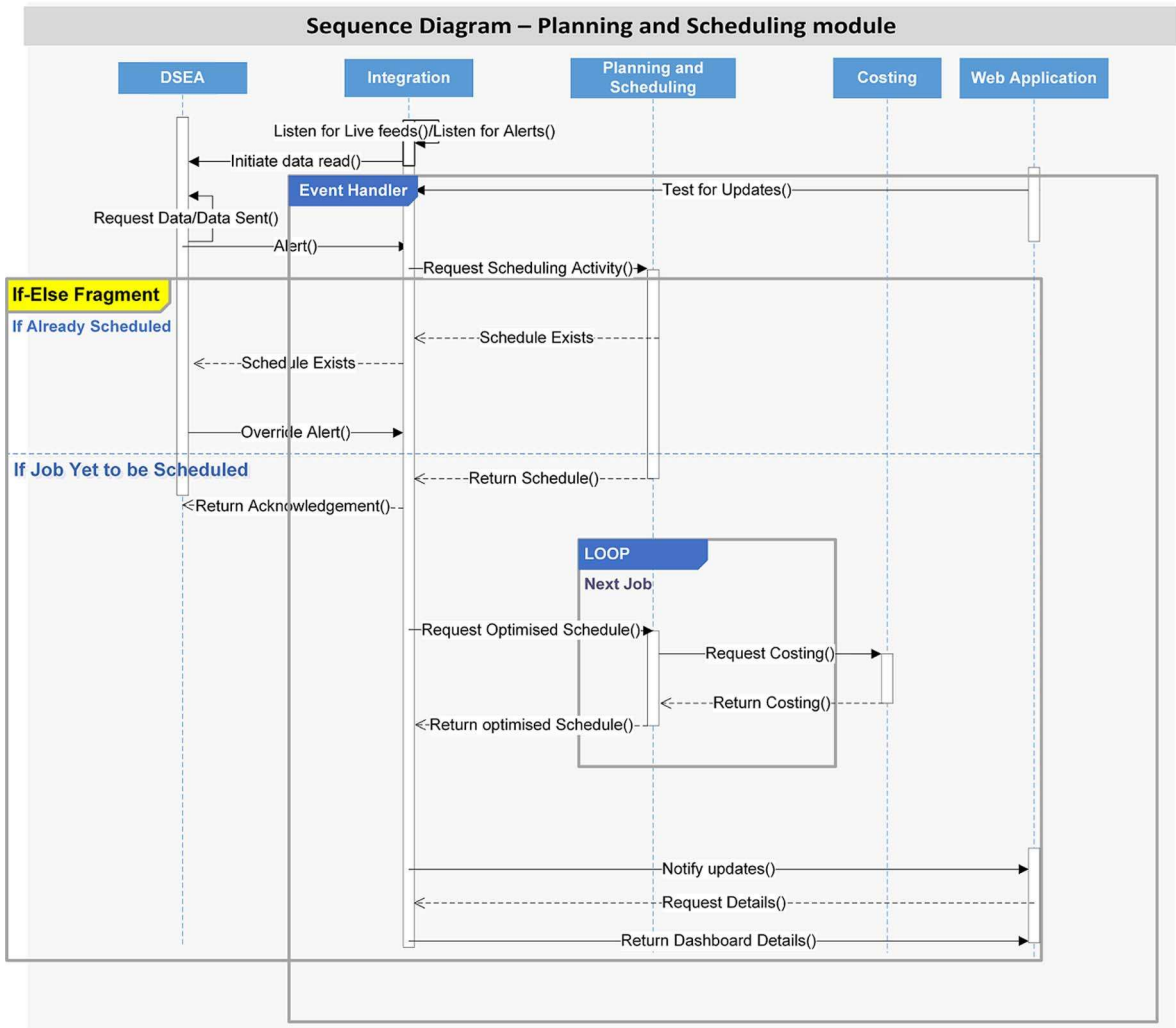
Sequence Diagram – Planning and Scheduling module

DSEA

Integration

Planning and Scheduling

Costing

Web Application

Listen for Live feeds()/Listen for Alerts()

Initiate data read()

Event Handler

Test for Updates()

Request Data/Data Sent()

Alert()

Request Scheduling Activity()

If-Else Fragment

If Already Scheduled

Schedule Exists

Schedule Exists

Override Alert()

If Job Yet to be Scheduled

Return Schedule()

Return Acknowledgement()

LOOP

Next Job

Request Optimised Schedule()

Request Costing()

Return Costing()

Return optimised Schedule()

Notify updates()

Request Details()

Return Dashboard Details()